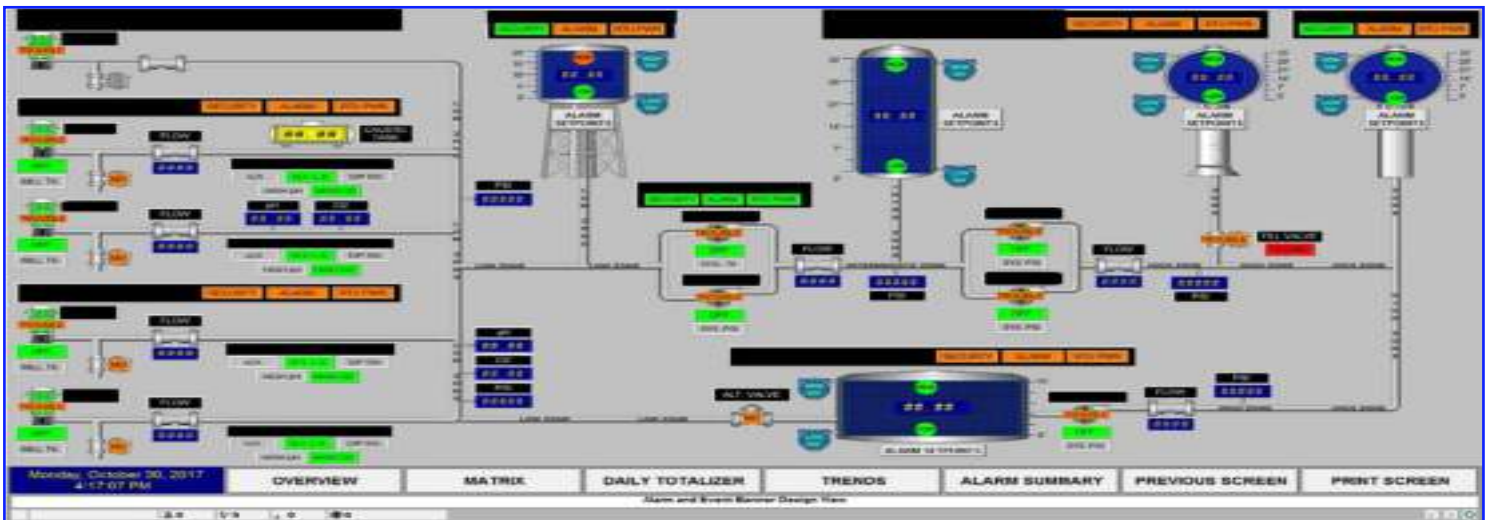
SECURITY ALARM STD.PWR

SECURITY ALARM STD.PWR

SECURITY ALARM STD.PWR

SECURITY ALARM STD.PWR

FLOW

FLOW

FLOW

FLOW

FLOW

FLOW

PSI

PSI

PSI

PSI

pH

CI2

pH

CI2

ALARM SETPOINTS

ALARM SETPOINTS

ALARM SETPOINTS

ALARM SETPOINTS

ALARM SETPOINTS

ALT. VALVE

FILL VALVE

##.##

##.##

##.##

##.##

##.##

##.##

Monday, October 30, 2017 4:17:07 PM

OVERVIEW

MATRIX

DAILY TOTALIZER

TRENDS

ALARM SUMMARY

PREVIOUS SCREEN

PRINT SCREEN

Alarm and Event Banner Design Time